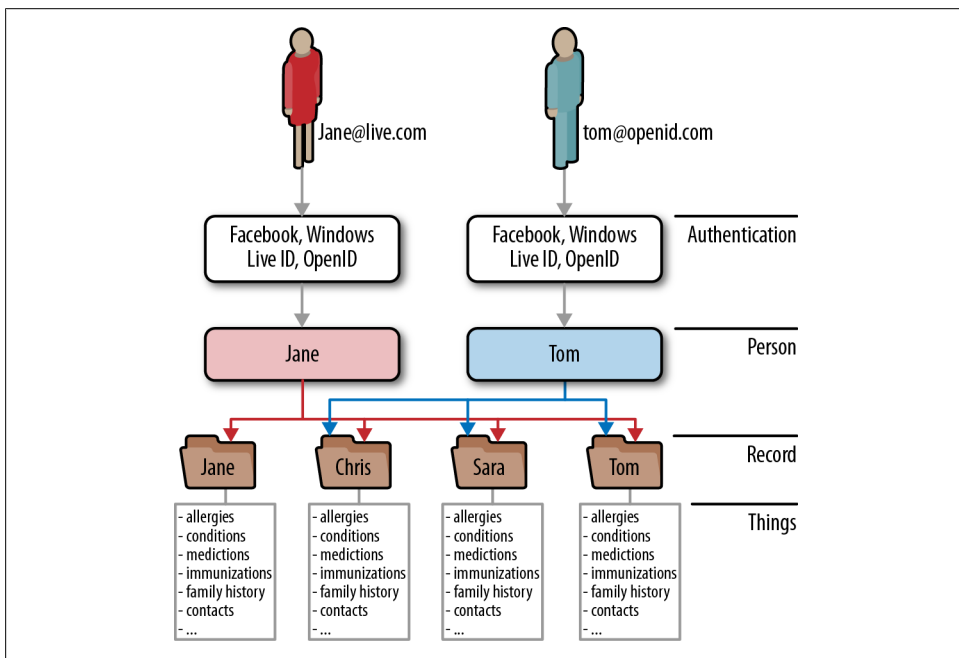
Jane@live.com

tom@openid.com

Facebook, Windows Live ID, OpenID

Facebook, Windows Live ID, OpenID

Authentication

Jane

Tom

Person

Jane

Chris

Sara

Tom

Record

Things

- allergies
- conditions
- medictions
- immunizations
- family history
- contacts
- ...

- allergies
- conditions
- medictions
- immunizations
- family history
- contacts
- ...

- allergies
- conditions
- medictions
- immunizations
- family history
- contacts
- ...

- allergies
- conditions
- medictions
- immunizations
- family history
- contacts
- ...